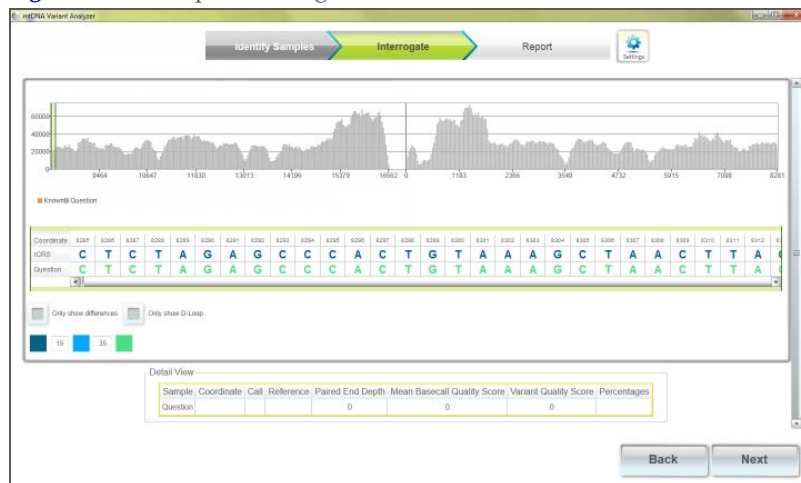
mtDNA Variant Analyzer

Identify Samples
Interrogate
Report
Settings

60000
40000
20000
0
9464
10647
11830
13013
14196
15379
16562
0
1183
2366
3549
4732
5915
7098
8281

Known Question

| Coordinate | 8285 | 8286 | 8287 | 8288 | 8289 | 8290 | 8291 | 8292 | 8293 | 8294 | 8295 | 8296 | 8297 | 8298 | 8299 | 8300 | 8301 | 8302 | 8303 | 8304 | 8305 | 8306 | 8307 | 8308 | 8309 | 8310 | 8311 | 8312 | 8 |
|---|---|---|---|---|---|---|---|---|---|---|---|---|---|---|---|---|---|---|---|---|---|---|---|---|---|---|---|---|---|
| rCRS | C | T | C | T | A | G | A | G | C | C | C | A | C | T | G | T | A | A | A | G | C | T | A | A | C | T | T | A | G |
| Question | C | T | C | T | A | G | A | G | C | C | C | A | C | T | G | T | A | A | A | G | C | T | A | A | C | T | T | A | G |

Only show differences
Only show D-Loop

15
35

Detail View

| Sample | Coordinate | Call | Reference | Paired End Depth | Mean Basecall Quality Score | Variant Quality Score | Percentages |
|---|---|---|---|---|---|---|---|
| Question | | | | 0 | 0 | 0 | |

Back
Next